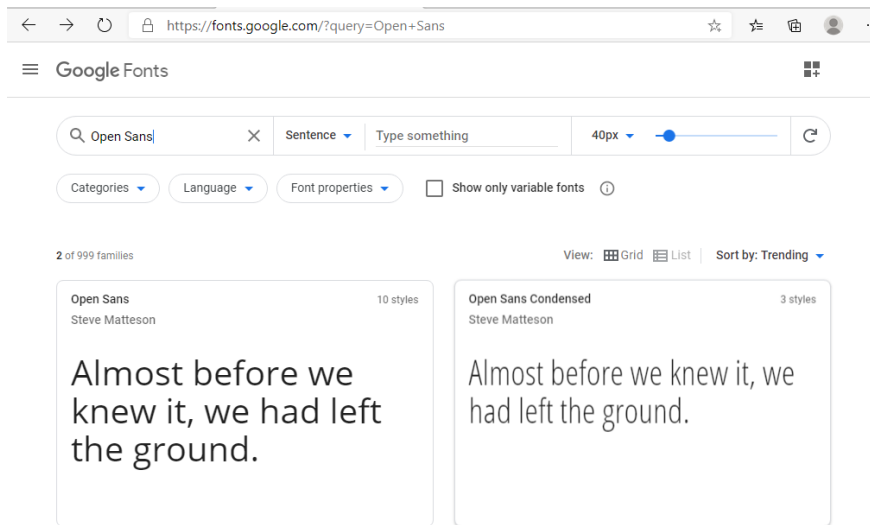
https://fonts.google.com/?query=Open+Sans

Google Fonts

Open Sans

Sentence

Type something

40px

Categories

Language

Font properties

Show only variable fonts

2 of 999 families

View: Grid List

Sort by: Trending

Open Sans
10 styles
Steve Matteson

Almost before we knew it, we had left the ground.

Open Sans Condensed
3 styles
Steve Matteson

Almost before we knew it, we had left the ground.